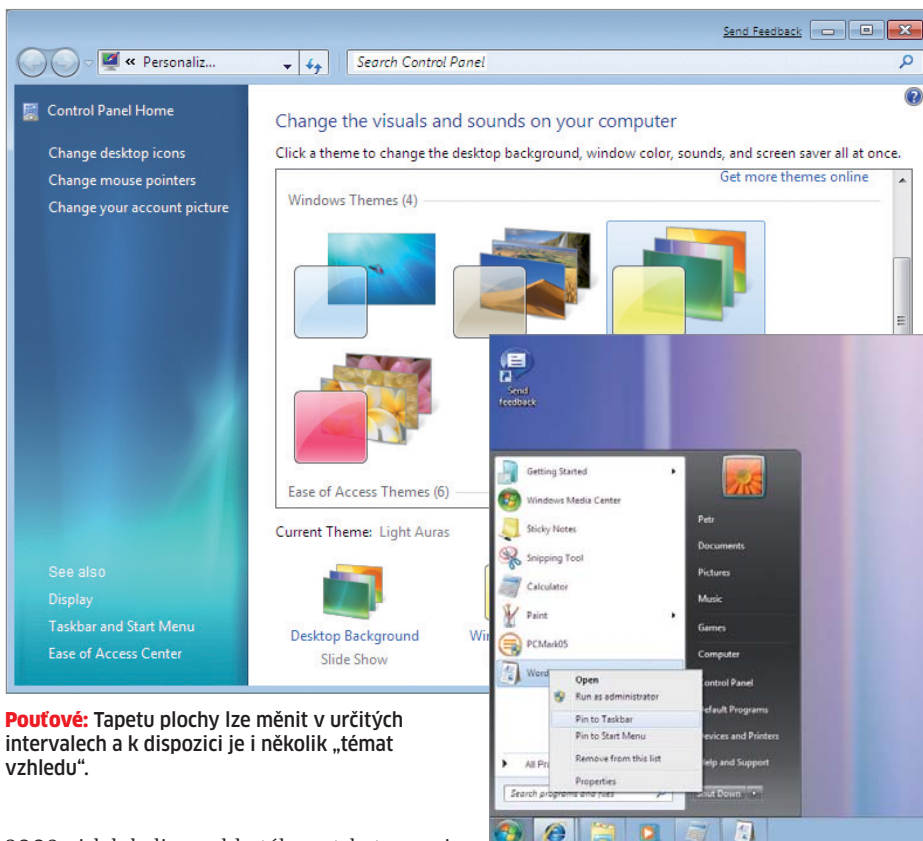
Send Feedback

« Personaliz...

Search Control Panel

Control Panel Home

Change desktop icons

Change mouse pointers

Change your account picture

Change the visuals and sounds on your computer

Click a theme to change the desktop background, window color, sounds, and screen saver all at once.

Get more themes online

Windows Themes (4)

Ease of Access Themes (6)

Current Theme: Light Auras

Desktop Background
Slide Show

Wi

See also

Display

Taskbar and Start Menu

Ease of Access Center

Send feedback

Getting Started

Windows Media Center

Sticky Notes

Snipping Tool

Calculator

Paint

PCMark05

Word

All Pr

Search programs and files

Open

Run as administrator

Pin to Taskbar

Pin to Start Menu

Remove from this list

Properties

Petr

Documents

Pictures

Music

Games

Computer

Control Panel

Default Programs

Devices and Printers

Help and Support

Shut Down

Pouťové: Tapetu plochy lze měnit v určitých intervalech a k dispozici je i několik „témat vzhledu“.

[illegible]